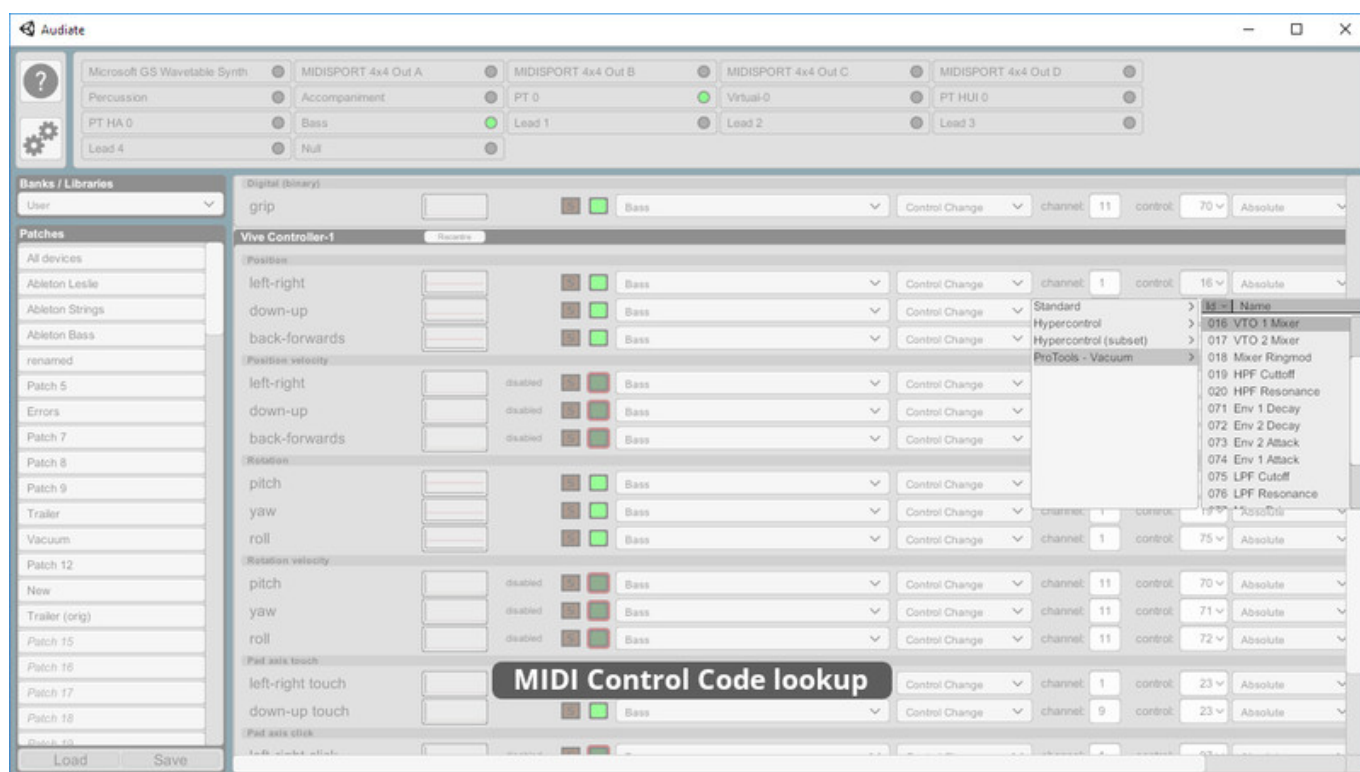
Audiate

?

Microsoft GS Wavetable Synth
MIDISPORT 4x4 Out A
MIDISPORT 4x4 Out B
MIDISPORT 4x4 Out C
MIDISPORT 4x4 Out D
Percussion
Accompaniment
PT 0
Virtual-0
PT HUI 0
PT HA 0
Bass
Lead 1
Lead 2
Lead 3
Lead 4
Null

Banks / Libraries
User

Patches
All devices
Ableton Leslie
Ableton Strings
Ableton Bass
renamed
Patch 5
Errors
Patch 7
Patch 8
Patch 9
Trailer
Vacuum
Patch 12
New
Trailer (orig)
Patch 15
Patch 16
Patch 17
Patch 18
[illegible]
Load
Save

Digital (binary)
grip | Bass | Control Change | channel 11 | control 70 | Absolute

Vive Controller-1 Recentre
Position
left-right | Bass | Control Change | channel 1 | control 16 | Absolute
down-up | Bass | Control Change
back-forwards | Bass | Control Change
Position velocity
left-right | disabled | Bass | Control Change
down-up | disabled | Bass | Control Change
back-forwards | disabled | Bass | Control Change
Rotation
pitch | Bass | Control Change
yaw | Bass | Control Change | channel 1 | control 73 | Absolute
roll | Bass | Control Change | channel 1 | control 75 | Absolute
Rotation velocity
pitch | disabled | Bass | Control Change | channel 11 | control 70 | Absolute
yaw | disabled | Bass | Control Change | channel 11 | control 71 | Absolute
roll | disabled | Bass | Control Change | channel 11 | control 72 | Absolute
Pad axis touch
left-right touch | Control Change | channel 1 | control 23 | Absolute
down-up touch | Bass | Control Change | channel 9 | control 23 | Absolute
Pad axis click
left-right click

Standard
Hypercontrol
Hypercontrol (subset)
ProTools - Vacuum

Id | Name
016 VTO 1 Mixer
017 VTO 2 Mixer
018 Mixer Ringmod
019 HPF Cuttoff
020 HPF Resonance
071 Env 1 Decay
072 Env 2 Decay
073 Env 2 Attack
074 Env 1 Attack
075 LPF Cutoff
076 LPF Resonance

MIDI Control Code lookup